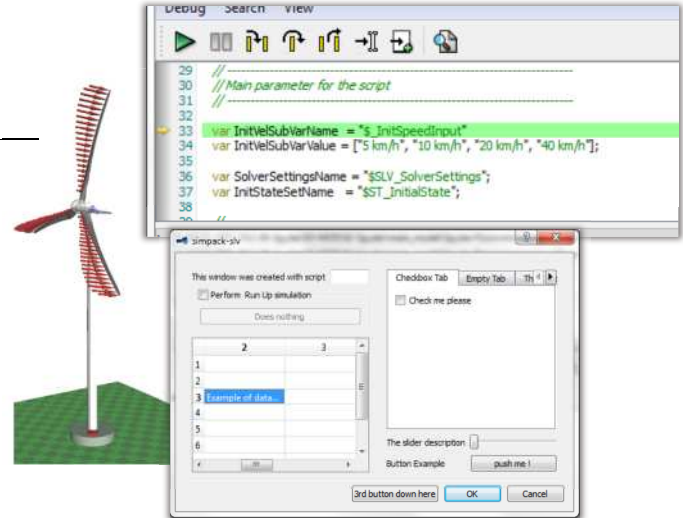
Debug Search View

29 // -------------------------------------------------------
30 // Main parameter for the script
31 // -------------------------------------------------------
32
33 var InitVelSubVarName = "$_InitSpeedInput"
34 var InitVelSubVarValue = ["5 km/h", "10 km/h", "20 km/h", "40 km/h"];
35
36 var SolverSettingsName = "$SLV_SolverSettings";
37 var InitStateSetName = "$ST_InitialState";
38
39 //

simpack-slv

This window was created with script

Perform Run Up simulation

Does nothing

| | 2 | 3 |
|---|---|---|
| 1 | | |
| 2 | | |
| 3 | Example of data... | |
| 4 | | |
| 5 | | |
| 6 | | |

Checkbox Tab | Empty Tab | Th

Check me please

The slider description

Button Example | push me !

3rd button down here | OK | Cancel